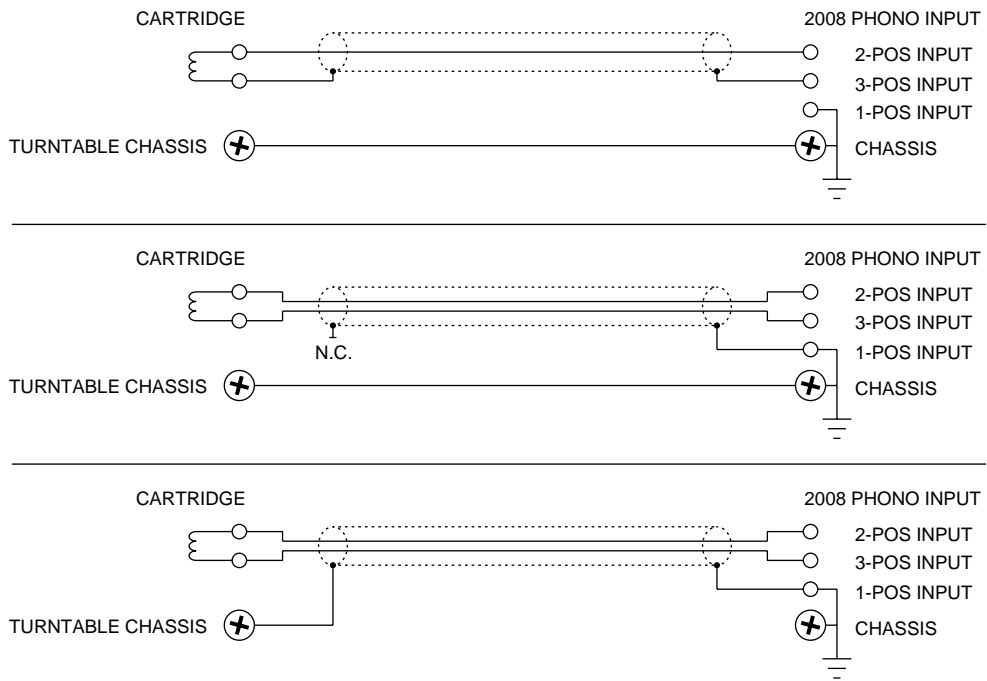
CARTRIDGE

2008 PHONO INPUT

2-POS INPUT

3-POS INPUT

1-POS INPUT

TURNTABLE CHASSIS

CHASSIS

CARTRIDGE

2008 PHONO INPUT

2-POS INPUT

3-POS INPUT

N.C.

1-POS INPUT

TURNTABLE CHASSIS

CHASSIS

CARTRIDGE

2008 PHONO INPUT

2-POS INPUT

3-POS INPUT

1-POS INPUT

TURNTABLE CHASSIS

CHASSIS